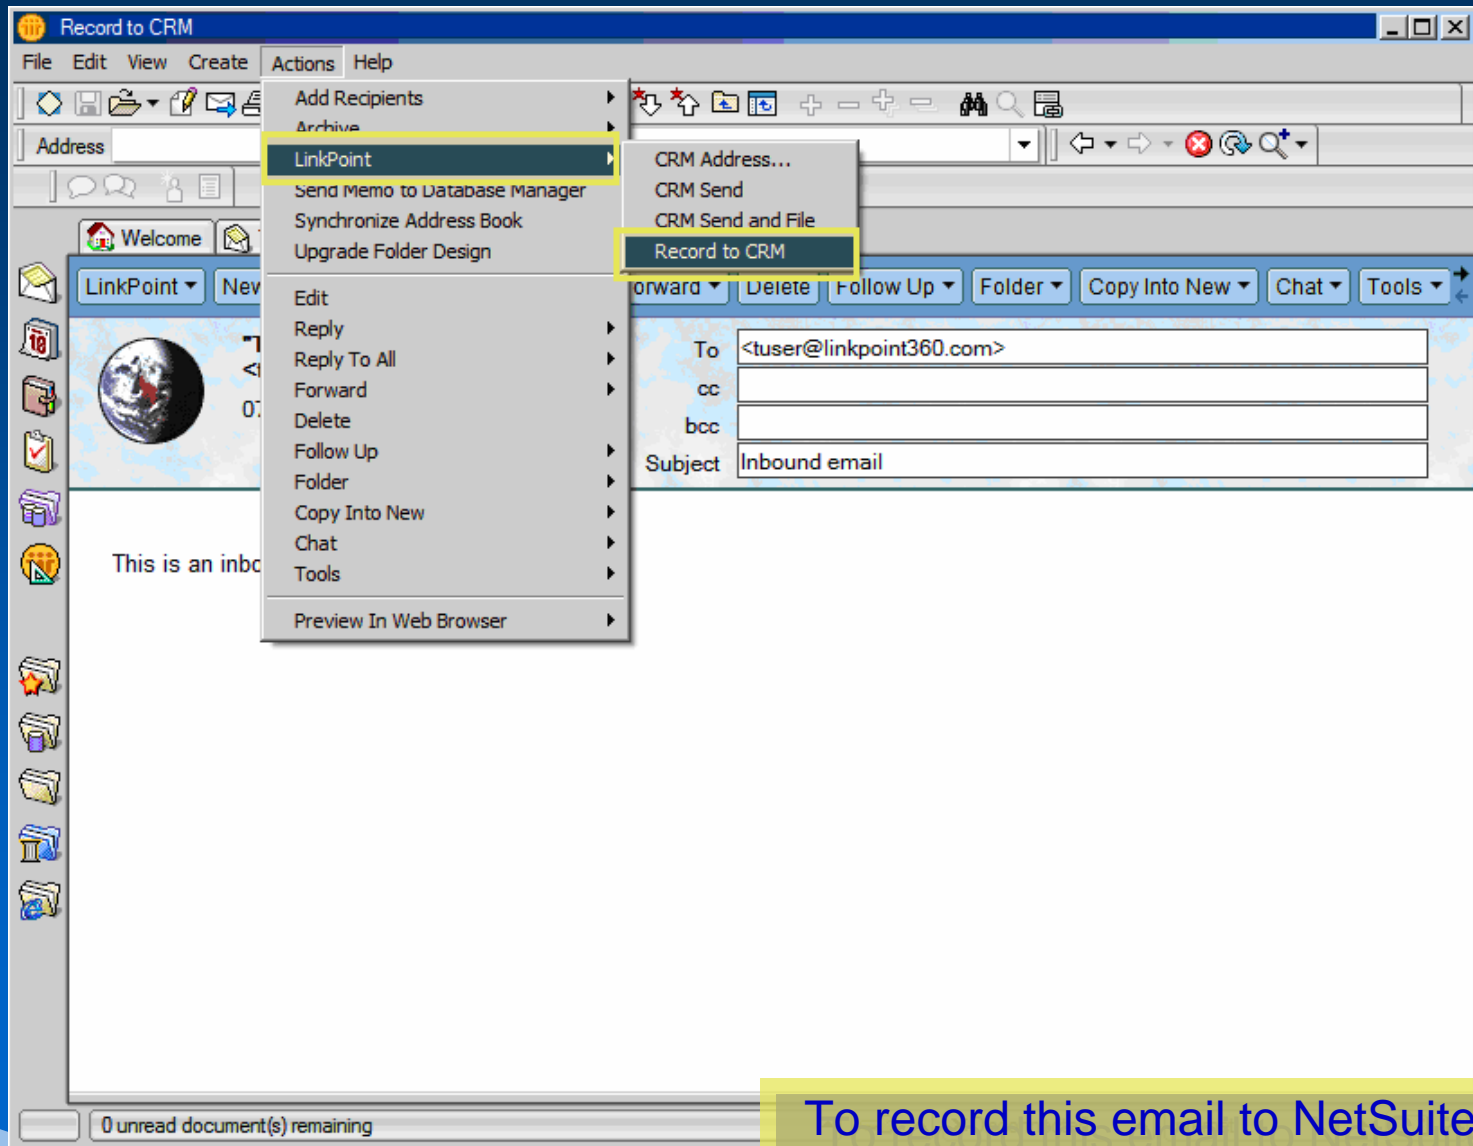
Record to CRM

File Edit View Create Actions Help

Address

Welcome

LinkPoint New

Add Recipients
Archive
LinkPoint
Send Memo to Database Manager
Synchronize Address Book
Upgrade Folder Design
Edit
Reply
Reply To All
Forward
Delete
Follow Up
Folder
Copy Into New
Chat
Tools
Preview In Web Browser

CRM Address...
CRM Send
CRM Send and File
Record to CRM

orward Delete Follow Up Folder Copy Into New Chat Tools

To <tuser@linkpoint360.com>
cc
bcc
Subject Inbound email

"T
<t
07

This is an inbo

0 unread document(s) remaining

To record this email to NetSuite